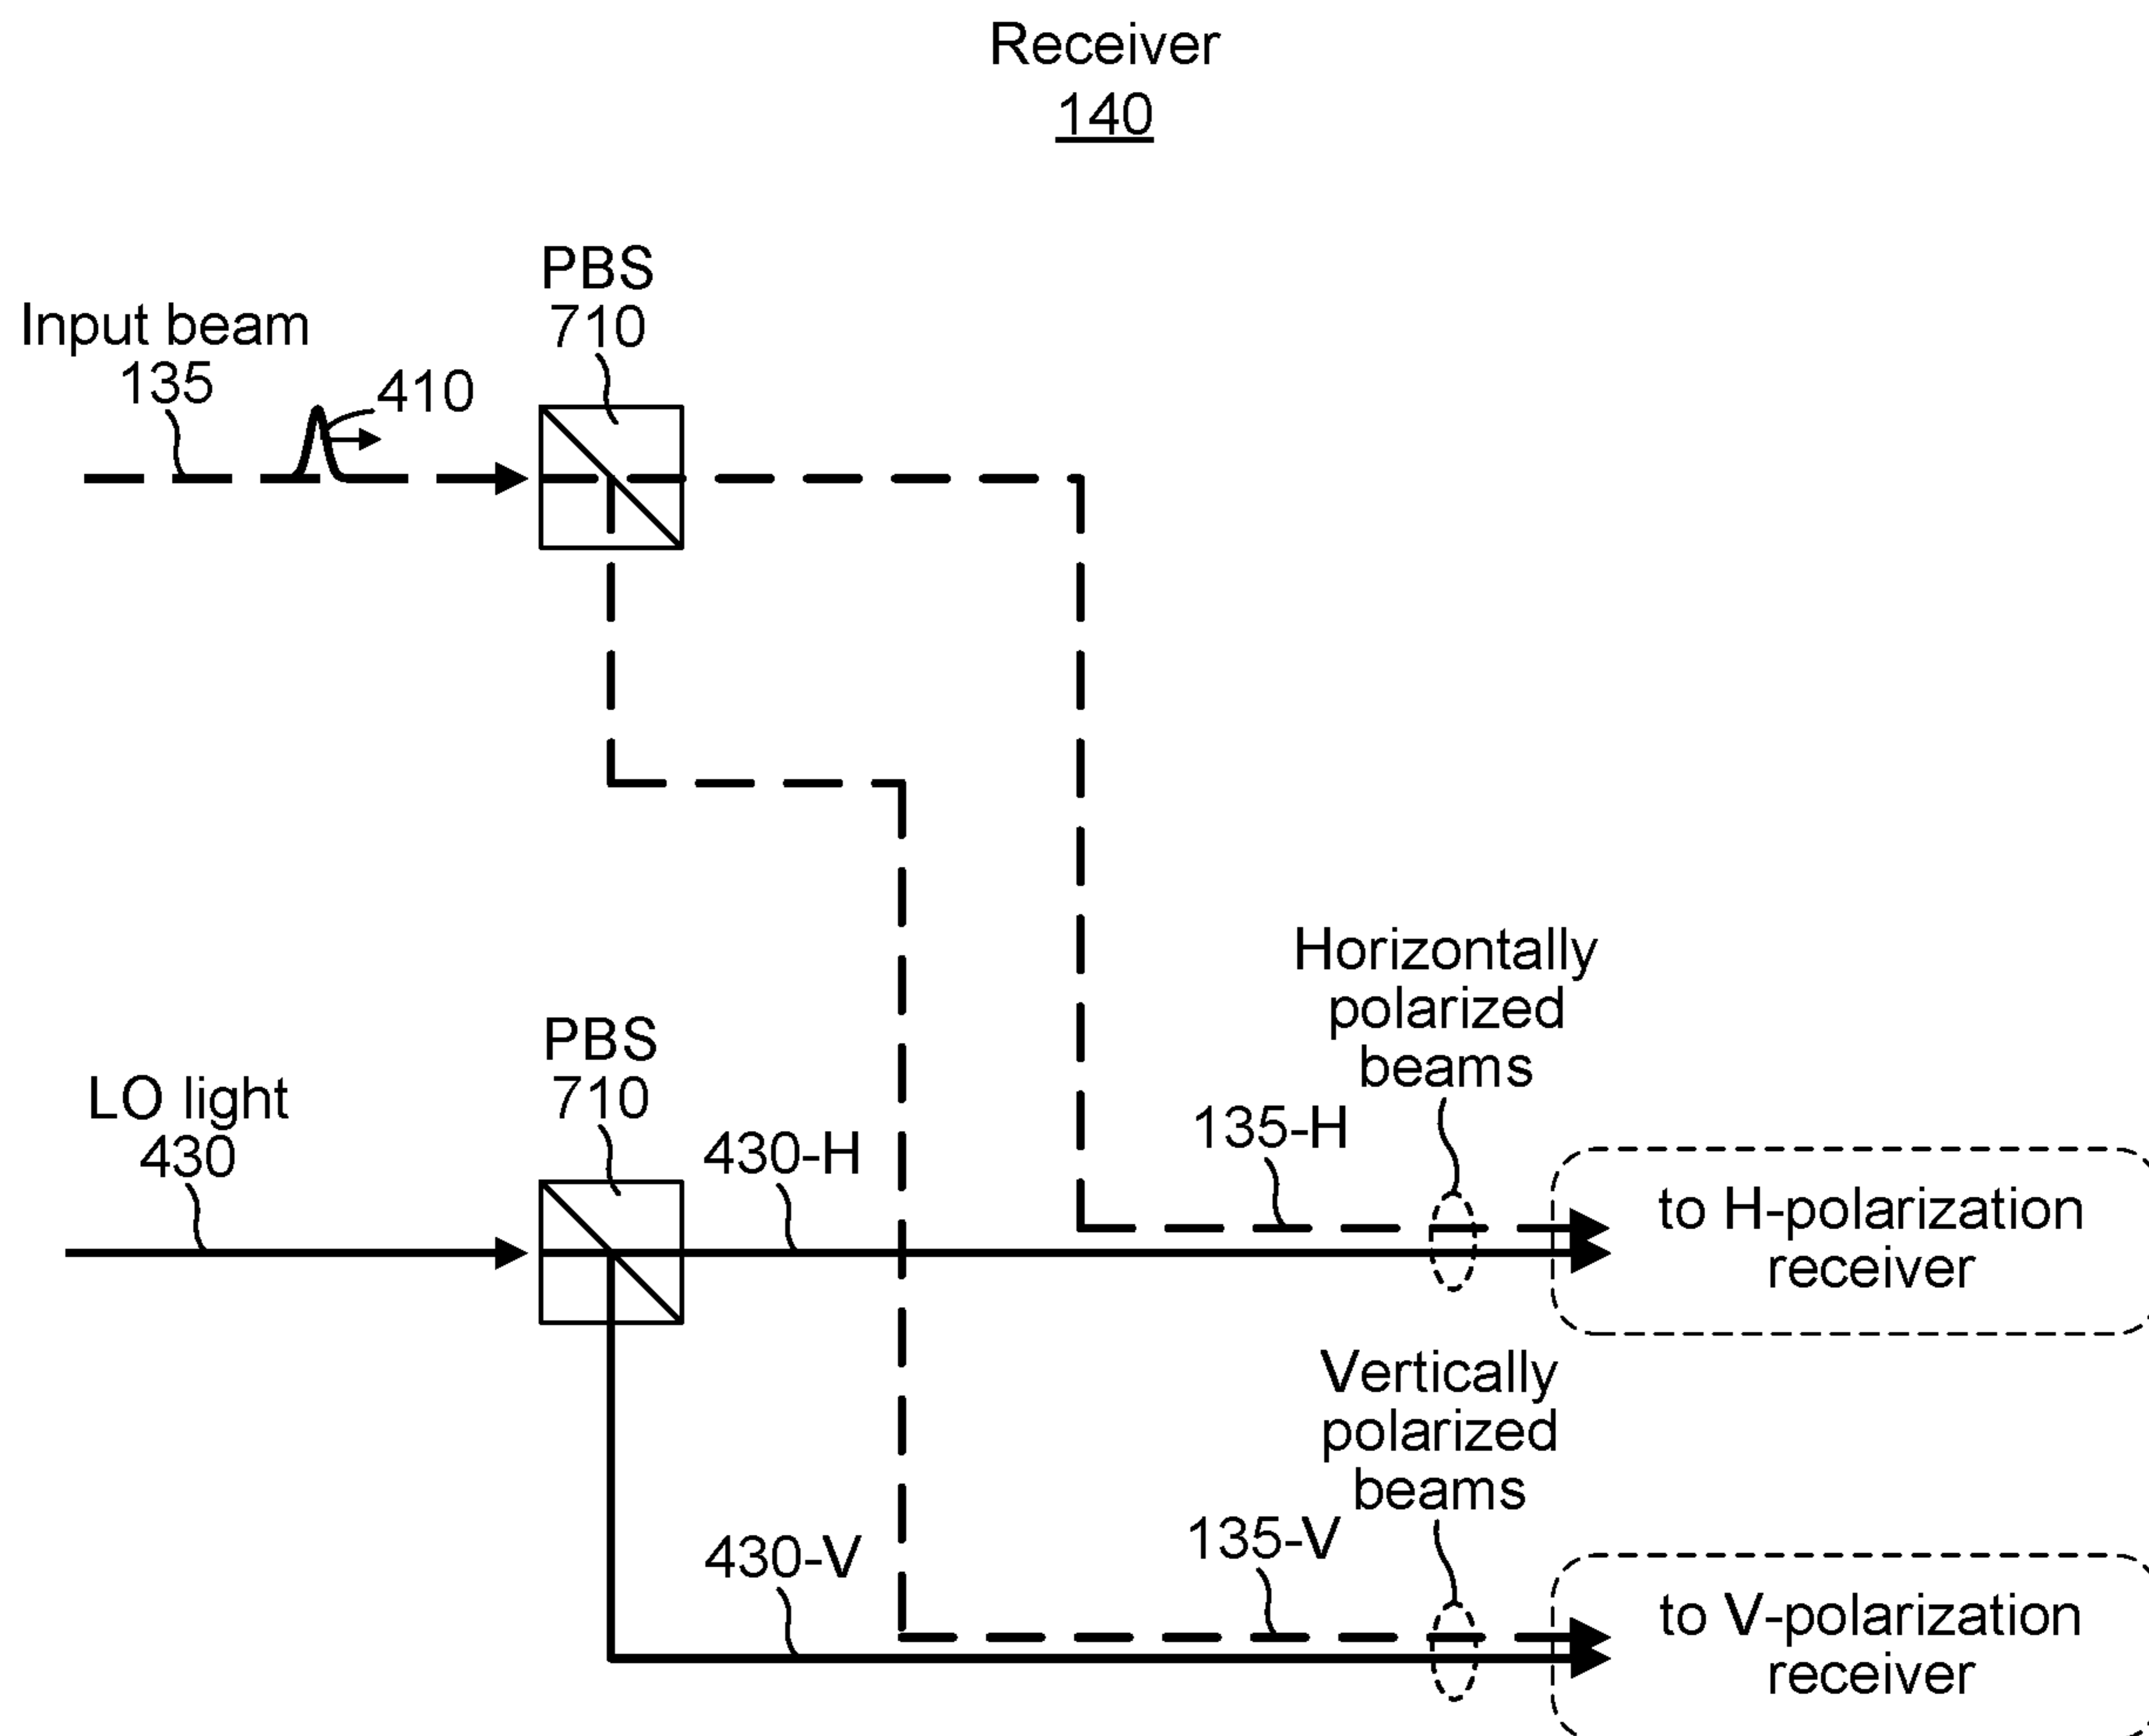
Receiver
140

Input beam
135

410

PBS
710

LO light
430

PBS
710

430-H

Horizontally polarized beams

135-H

to H-polarization receiver

Vertically polarized beams

430-V

135-V

to V-polarization receiver